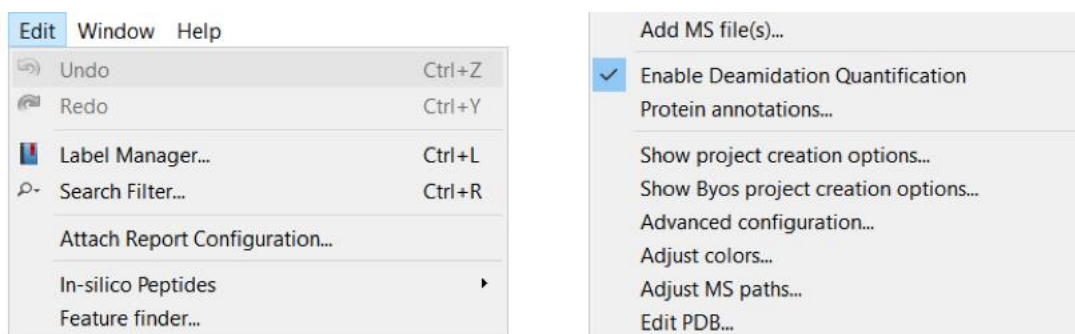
Edit Window Help

Undo Ctrl+Z

Redo Ctrl+Y

Label Manager... Ctrl+L

Search Filter... Ctrl+R

Attach Report Configuration...

In-silico Peptides

Feature finder...

Add MS file(s)...

Enable Deamidation Quantification

Protein annotations...

Show project creation options...

Show Byos project creation options...

Advanced configuration...

Adjust colors...

Adjust MS paths...

Edit PDB...